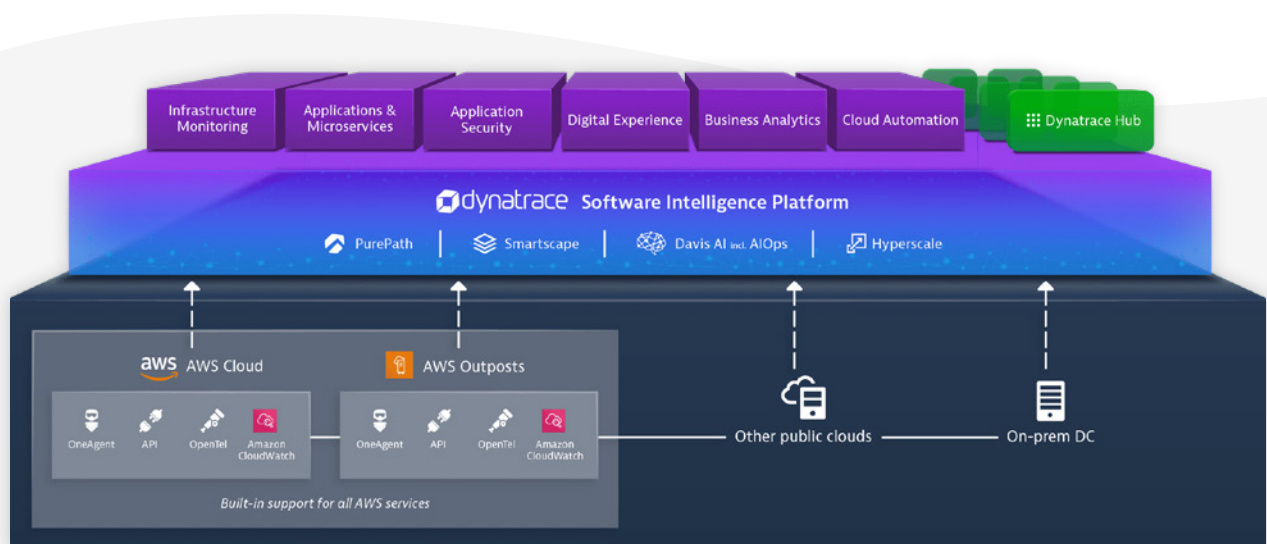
Infrastructure Monitoring

Applications & Microservices

Application Security

Digital Experience

Business Analytics

Cloud Automation

Dynatrace Hub

dynatrace Software Intelligence Platform

PurePath | Smartscape | Davis AI incl. AIOps | Hyperscale

aws AWS Cloud

OneAgent API OpenTel Amazon CloudWatch

AWS Outposts

OneAgent API OpenTel Amazon CloudWatch

Built-in support for all AWS services

Other public clouds

On-prem DC